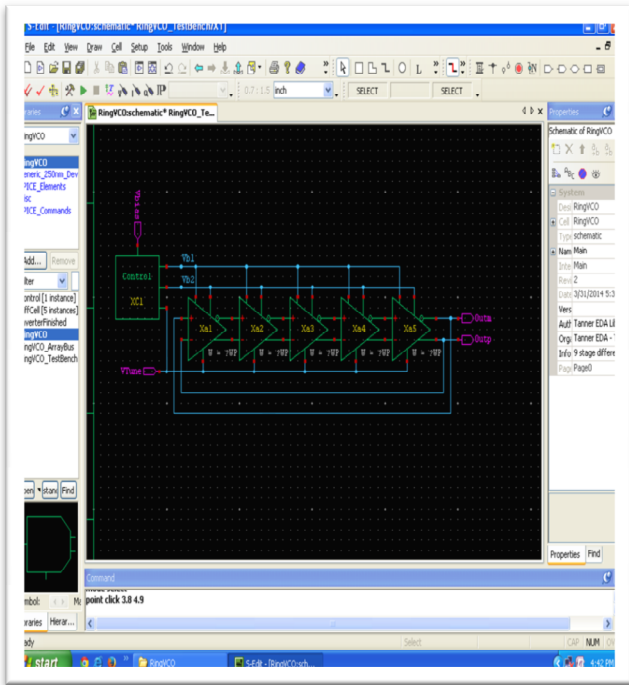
S-Edit - [RingVCO:schematic - RingVCO_TestBench/X1]

File Edit View Draw Cell Setup Tools Window Help

0.7 : 1.5 inch SELECT SELECT

raries

RingVCO

RingVCO
eneric_250nm_Dev
PICE_Elements
isc
PICE_Commands

Add... Remove

lter

Control [1 instance]
iffCell [5 instances]
verterFinished
RingVCO
ingVCO_ArrayBus
ingVCO_TestBench

pen stanc Find

mbol:

raries Hierar...

RingVCO:schematic* RingVCO_Te...

Vdd
Vb1
Vb2
Control
XC1
Xa1
Xa2
Xa3
Xa4
Xa5
W = 7WP
W = 7WP
W = 7WP
W = 7WP
W = 7WP
Outn
Outp
VTune

Properties

Schematic of RingVCO

System
Desi RingVCO
Cell RingVCO
Type schematic
Nam Main
Inte Main
Revi 2
Date 3/31/2014 5:3
Vers
Auth Tanner EDA Li
Orga Tanner EDA -
Info 9 stage differe
Page Page0

Properties Find

Command

point click 3.8 4.9

ady

Select

CAP NUM

start

RingVCO

S-Edit - [RingVCO:sch...

4:42 PM